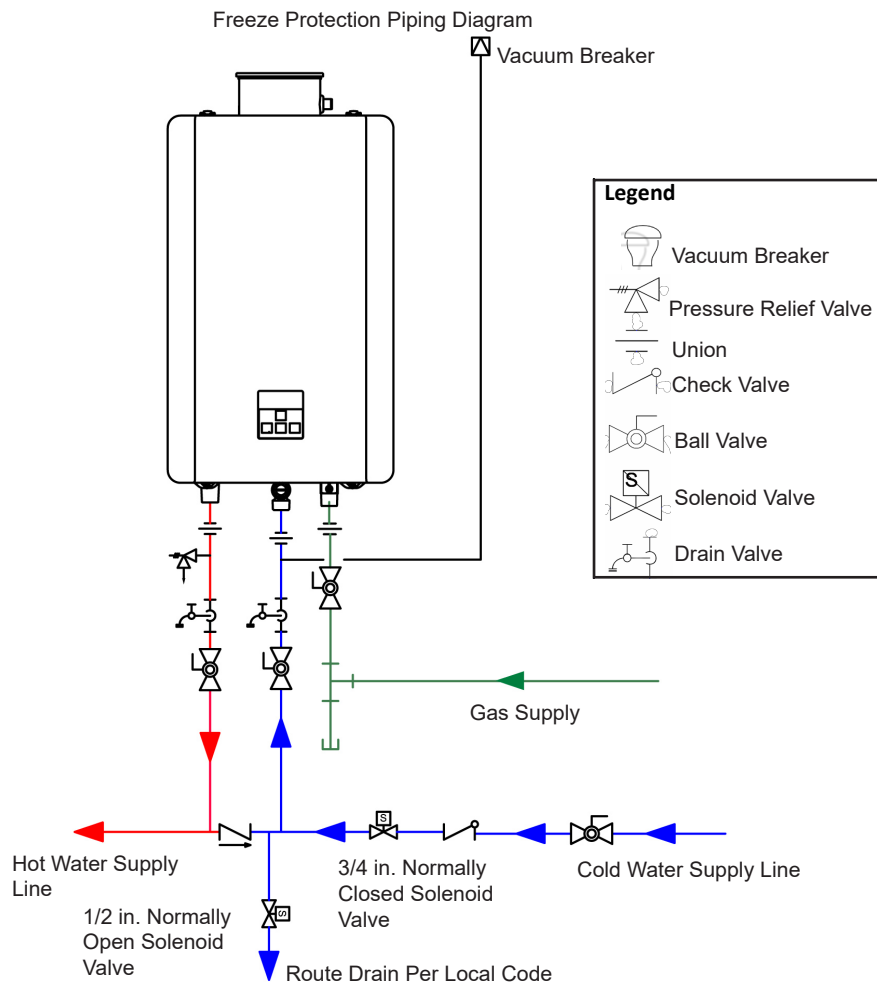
Freeze Protection Piping Diagram

Vacuum Breaker

Legend

Vacuum Breaker

Pressure Relief Valve

Union

Check Valve

Ball Valve

S

Solenoid Valve

Drain Valve

Gas Supply

S

S

Hot Water Supply Line

3/4 in. Normally Closed Solenoid Valve

Cold Water Supply Line

1/2 in. Normally Open Solenoid Valve

Route Drain Per Local Code